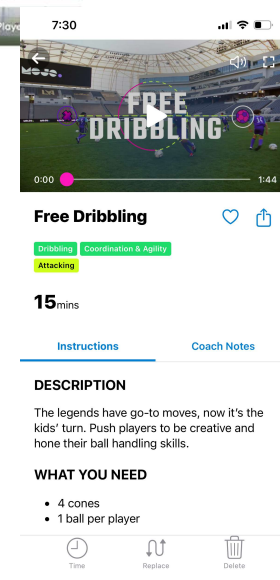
7:30

Play

MOJO

FREE DRIBBLING

0:00

1:44

Free Dribbling

Dribbling

Coordination & Agility

Attacking

15mins

Instructions

Coach Notes

DESCRIPTION

The legends have go-to moves, now it's the kids' turn. Push players to be creative and hone their ball handling skills.

WHAT YOU NEED

- 4 cones
- 1 ball per player

Time

Replace

Delete